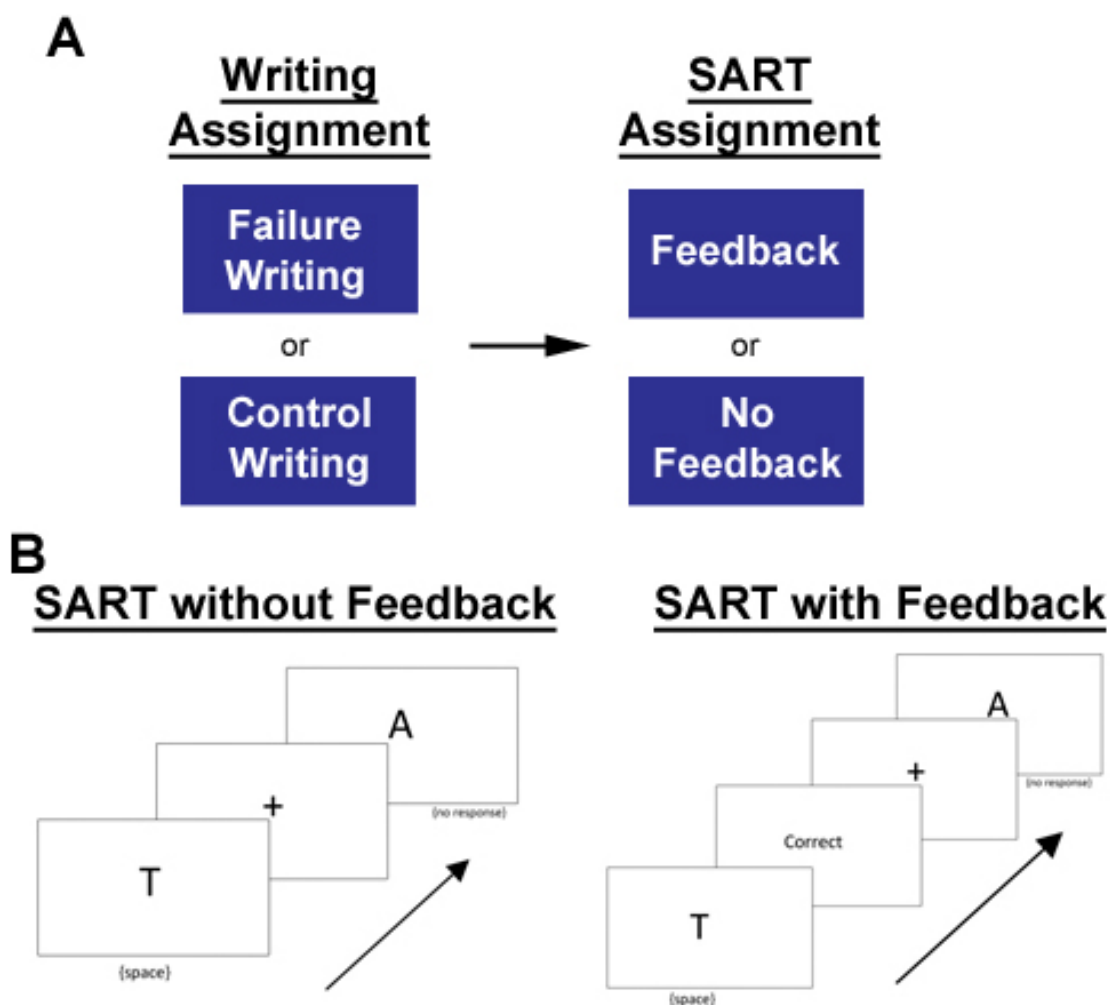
A

Writing Assignment

Failure Writing

or

Control Writing

SART Assignment

Feedback

or

No Feedback

B

SART without Feedback

A

(no response)

+

T

{space}

SART with Feedback

A

(no response)

+

Correct

T

{space}